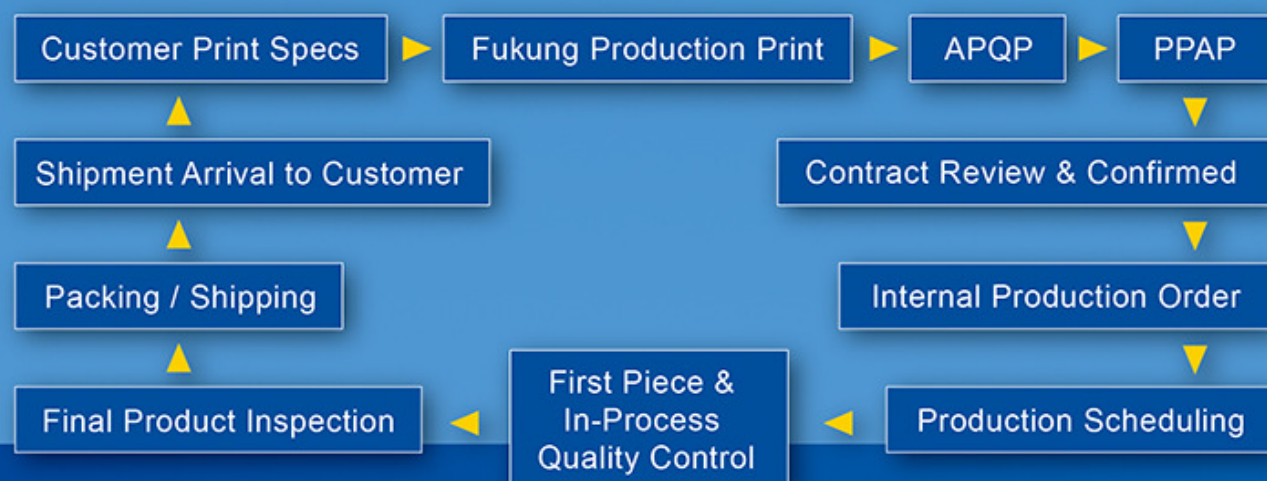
Customer Print Specs

Fukung Production Print

APQP

PPAP

Contract Review & Confirmed

Internal Production Order

Production Scheduling

First Piece & In-Process Quality Control

Final Product Inspection

Packing / Shipping

Shipment Arrival to Customer